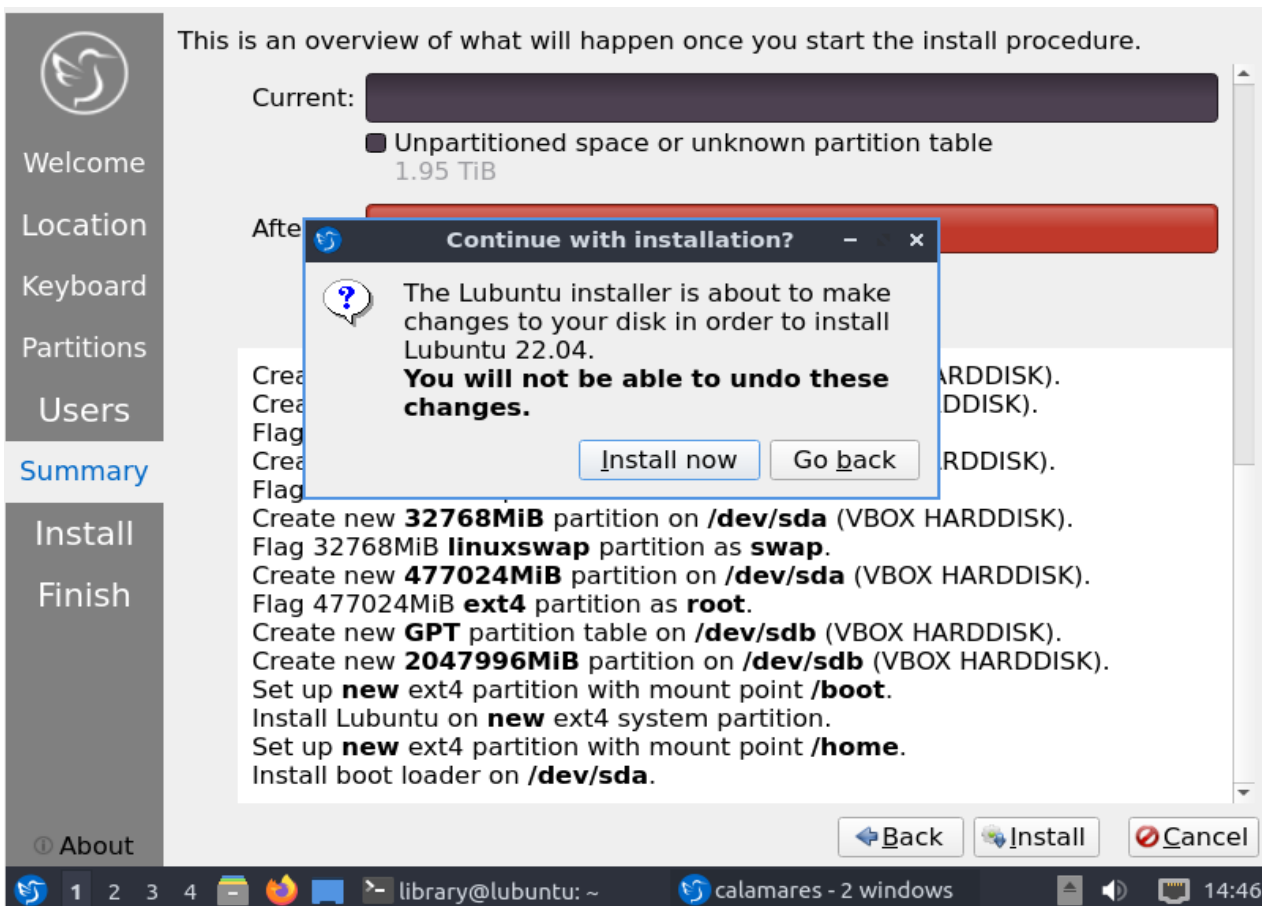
Welcome
Location
Keyboard
Partitions
Users
Summary
Install
Finish

About

This is an overview of what will happen once you start the install procedure.

Current:

Unpartitioned space or unknown partition table
1.95 TiB

Afte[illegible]

Continue with installation? – ×

The Lubuntu installer is about to make changes to your disk in order to install Lubuntu 22.04.
**You will not be able to undo these changes.**

Install now Go back

Crea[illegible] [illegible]RDDISK).
Crea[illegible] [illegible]DDISK).
Flag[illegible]
Crea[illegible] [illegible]RDDISK).
Flag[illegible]
Create new **32768MiB** partition on **/dev/sda** (VBOX HARDDISK).
Flag 32768MiB **linuxswap** partition as **swap**.
Create new **477024MiB** partition on **/dev/sda** (VBOX HARDDISK).
Flag 477024MiB **ext4** partition as **root**.
Create new **GPT** partition table on **/dev/sdb** (VBOX HARDDISK).
Create new **2047996MiB** partition on **/dev/sdb** (VBOX HARDDISK).
Set up **new** ext4 partition with mount point **/boot**.
Install Lubuntu on **new** ext4 system partition.
Set up **new** ext4 partition with mount point **/home**.
Install boot loader on **/dev/sda**.

Back Install Cancel

1 2 3 4 library@lubuntu: ~ calamares - 2 windows 14:46